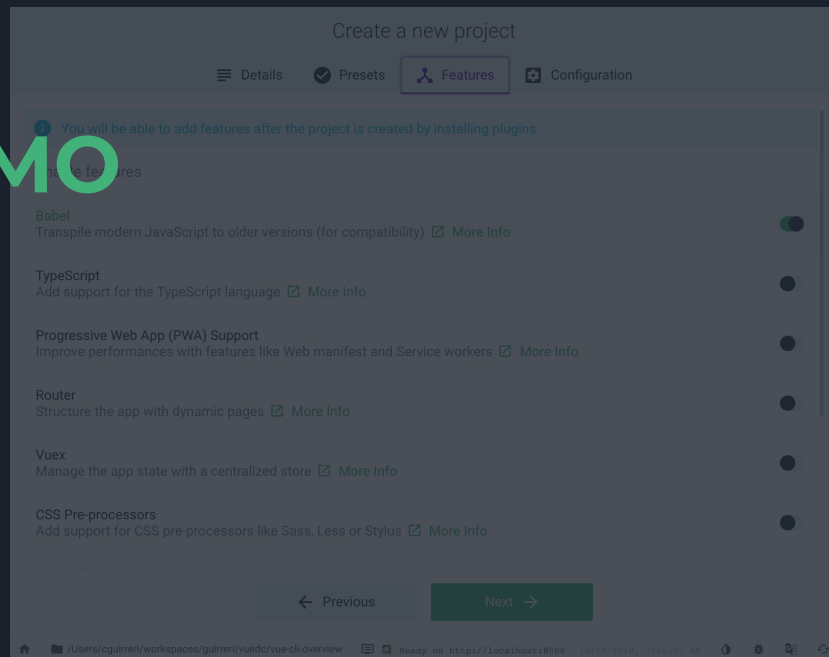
Create a new project

Details Presets Features Configuration

You will be able to add features after the project is created by installing plugins.

MO

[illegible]le features

Babel
Transpile modern JavaScript to older versions (for compatibility) More Info

TypeScript
Add support for the TypeScript language More Info

Progressive Web App (PWA) Support
Improve performances with features like Web manifest and Service workers More Info

Router
Structure the app with dynamic pages More Info

Vuex
Manage the app state with a centralized store More Info

CSS Pre-processors
Add support for CSS pre-processors like Sass, Less or Stylus More Info

← Previous

Next →

/Users/cguirreri/workspaces/guirreri/vuedc/vue-cli-overview Ready on http://localhost:8000 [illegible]